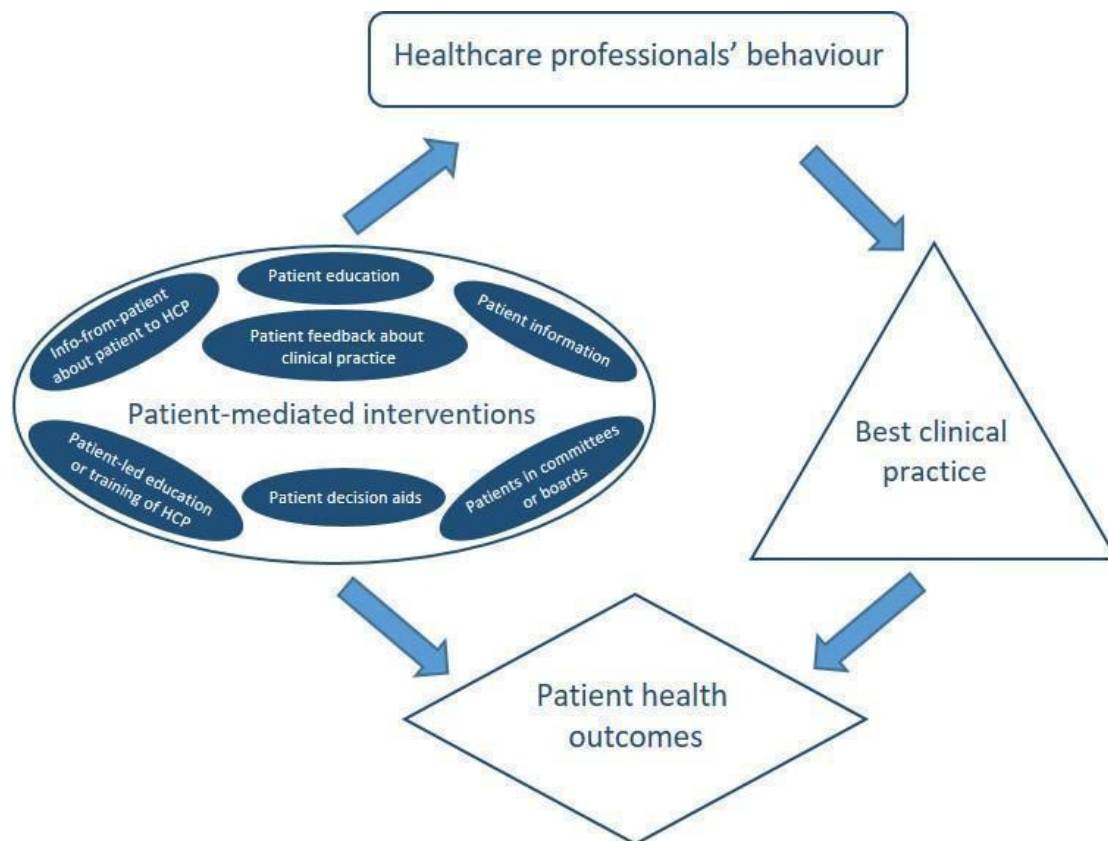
Healthcare professionals' behaviour

Info-from-patient about patient to HCP

Patient education

Patient feedback about clinical practice

Patient information

Patient-mediated interventions

Patient-led education or training of HCP

Patient decision aids

Patients in committees or boards

Best clinical practice

Patient health outcomes